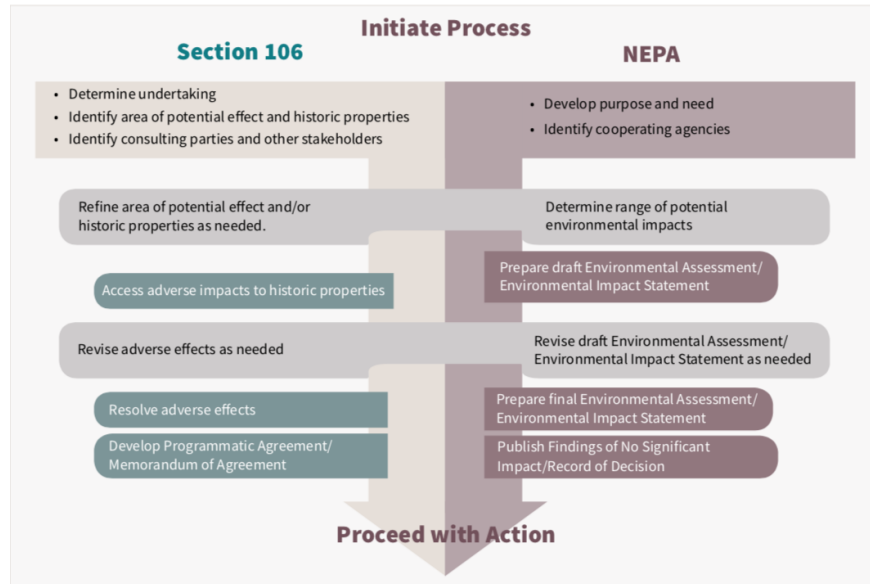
Initiate Process

Section 106

NEPA

• Determine undertaking
• Identify area of potential effect and historic properties
• Identify consulting parties and other stakeholders

• Develop purpose and need
• Identify cooperating agencies

Refine area of potential effect and/or historic properties as needed.

Determine range of potential environmental impacts

Access adverse impacts to historic properties

Prepare draft Environmental Assessment/ Environmental Impact Statement

Revise adverse effects as needed

Revise draft Environmental Assessment/ Environmental Impact Statement as needed

Resolve adverse effects

Prepare final Environmental Assessment/ Environmental Impact Statement

Develop Programmatic Agreement/ Memorandum of Agreement

Publish Findings of No Significant Impact/Record of Decision

Proceed with Action